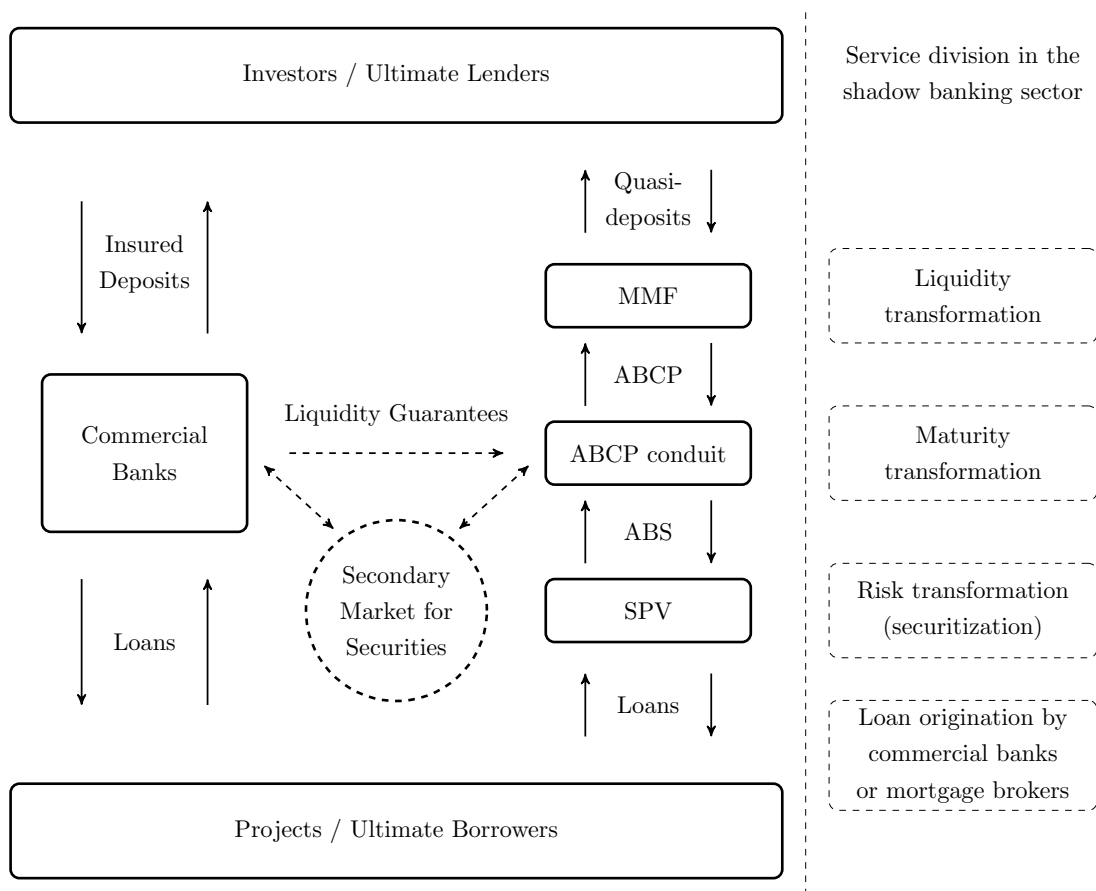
Investors / Ultimate Lenders

Service division in the shadow banking sector

Insured Deposits

Quasi-deposits

MMF

Liquidity transformation

ABCP

Commercial Banks

Liquidity Guarantees

ABCP conduit

Maturity transformation

ABS

Secondary Market for Securities

SPV

Risk transformation (securitization)

Loans

Loans

Loan origination by commercial banks or mortgage brokers

Projects / Ultimate Borrowers